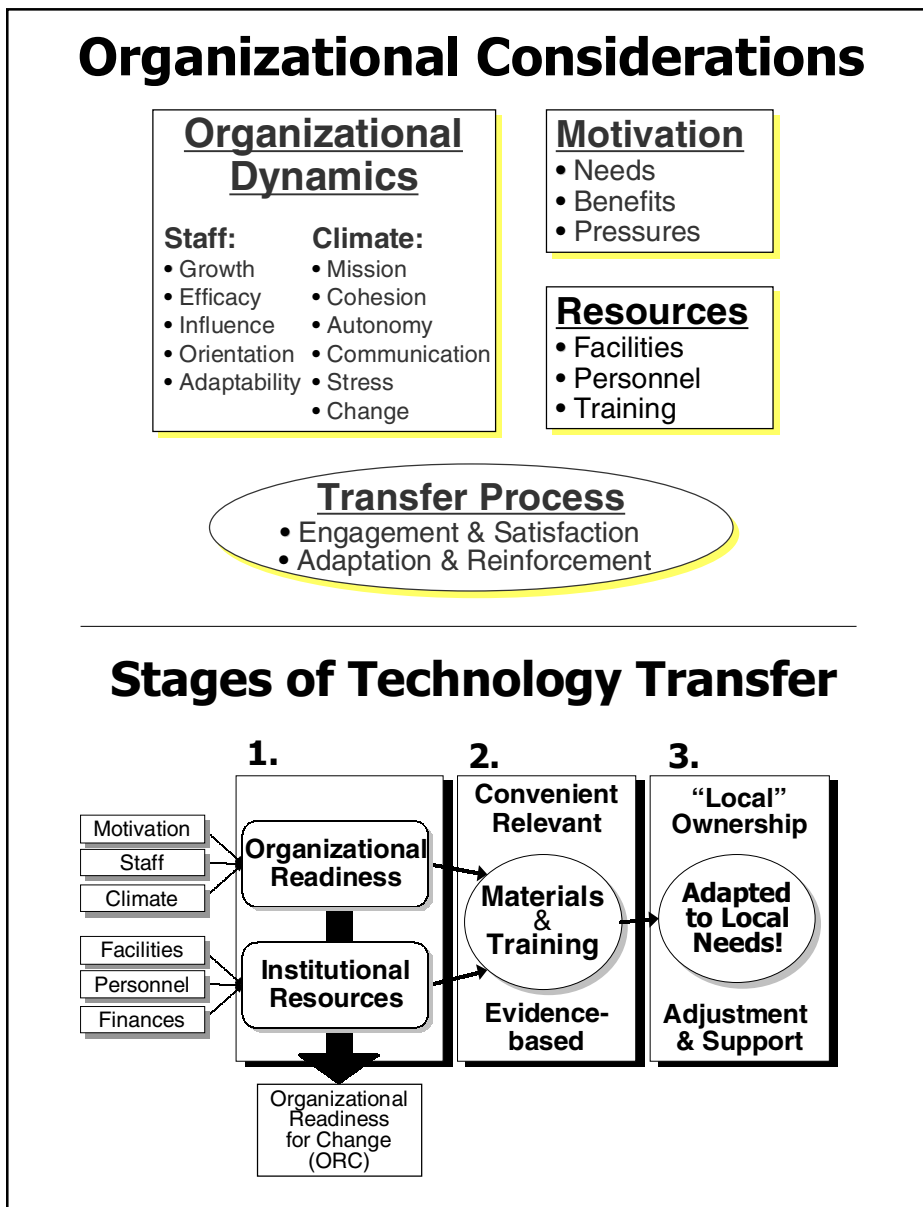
Organizational Considerations

Organizational Dynamics

Staff:
• Growth
• Efficacy
• Influence
• Orientation
• Adaptability

Climate:
• Mission
• Cohesion
• Autonomy
• Communication
• Stress
• Change

Motivation
• Needs
• Benefits
• Pressures

Resources
• Facilities
• Personnel
• Training

Transfer Process
• Engagement & Satisfaction
• Adaptation & Reinforcement

Stages of Technology Transfer

1.

Motivation
Staff
Climate

Organizational Readiness

Facilities
Personnel
Finances

Institutional Resources

Organizational Readiness for Change (ORC)

2.

Convenient
Relevant

Materials & Training

Evidence-based

3.

"Local" Ownership

Adapted to Local Needs!

Adjustment & Support